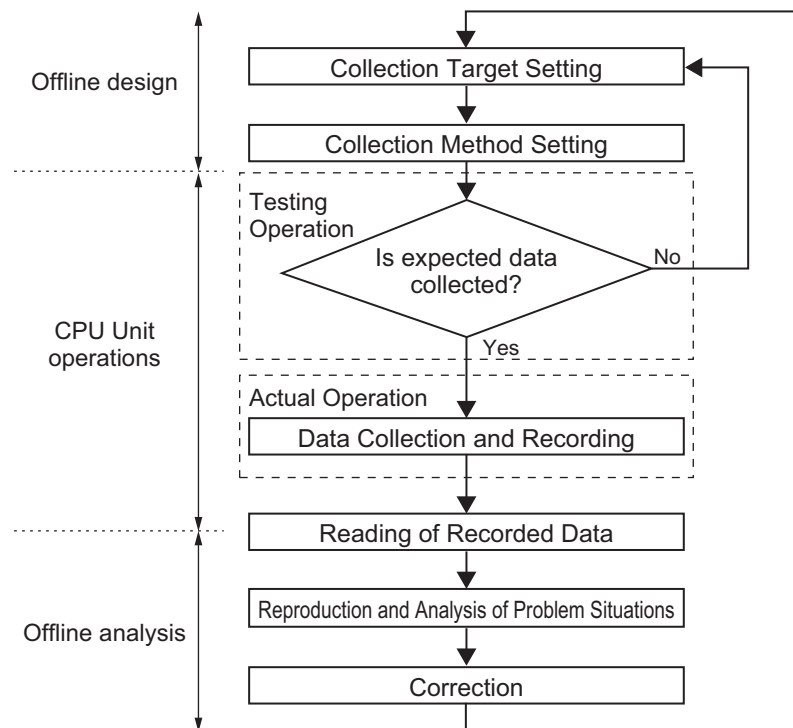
Offline design

Collection Target Setting

Collection Method Setting

Testing Operation

Is expected data collected?

No

Yes

CPU Unit operations

Actual Operation

Data Collection and Recording

Reading of Recorded Data

Reproduction and Analysis of Problem Situations

Offline analysis

Correction